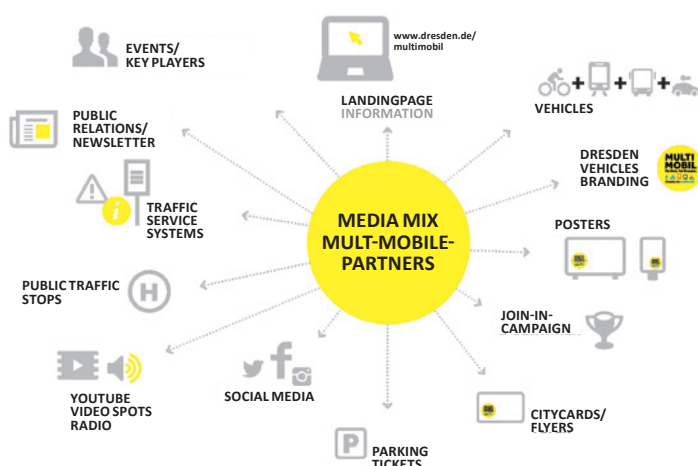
MEDIA MIX
MULT-MOBILE-PARTNERS

EVENTS/
KEY PLAYERS

www.dresden.de/
multimobil

LANDINGPAGE
INFORMATION

VEHICLES

PUBLIC
RELATIONS/
NEWSLETTER

DRESDEN
VEHICLES
BRANDING

MULTI
MOBIL

TRAFFIC
SERVICE
SYSTEMS

POSTERS

PUBLIC TRAFFIC
STOPS

H

JOIN-IN-
CAMPAIGN

YOUTUBE
VIDEO SPOTS
RADIO

SOCIAL MEDIA

CITYCARDS/
FLYERS

P

PARKING
TICKETS